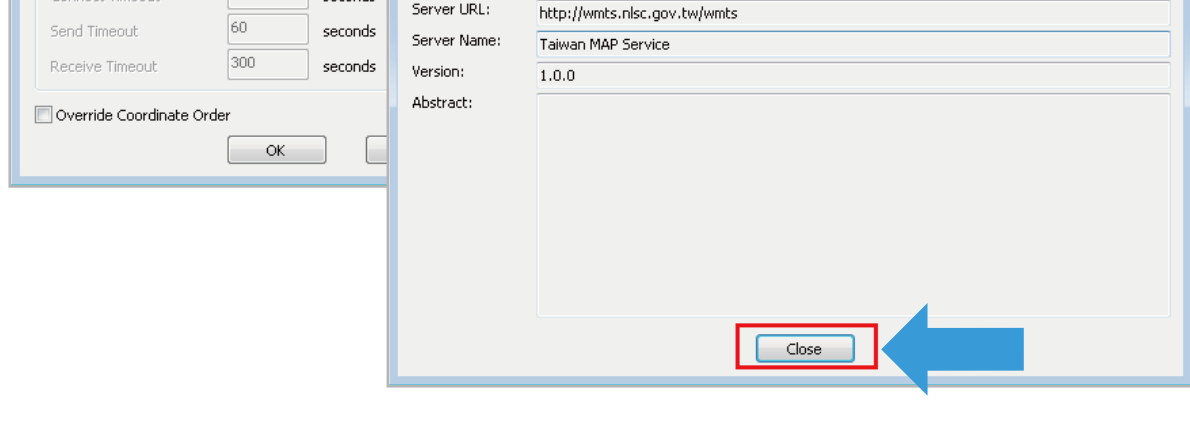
Connect Timeout seconds
Send Timeout 60 seconds
Receive Timeout 300 seconds

Override Coordinate Order

OK

Server URL: http://wmts.nlsc.gov.tw/wmts
Server Name: Taiwan MAP Service
Version: 1.0.0
Abstract:

Close